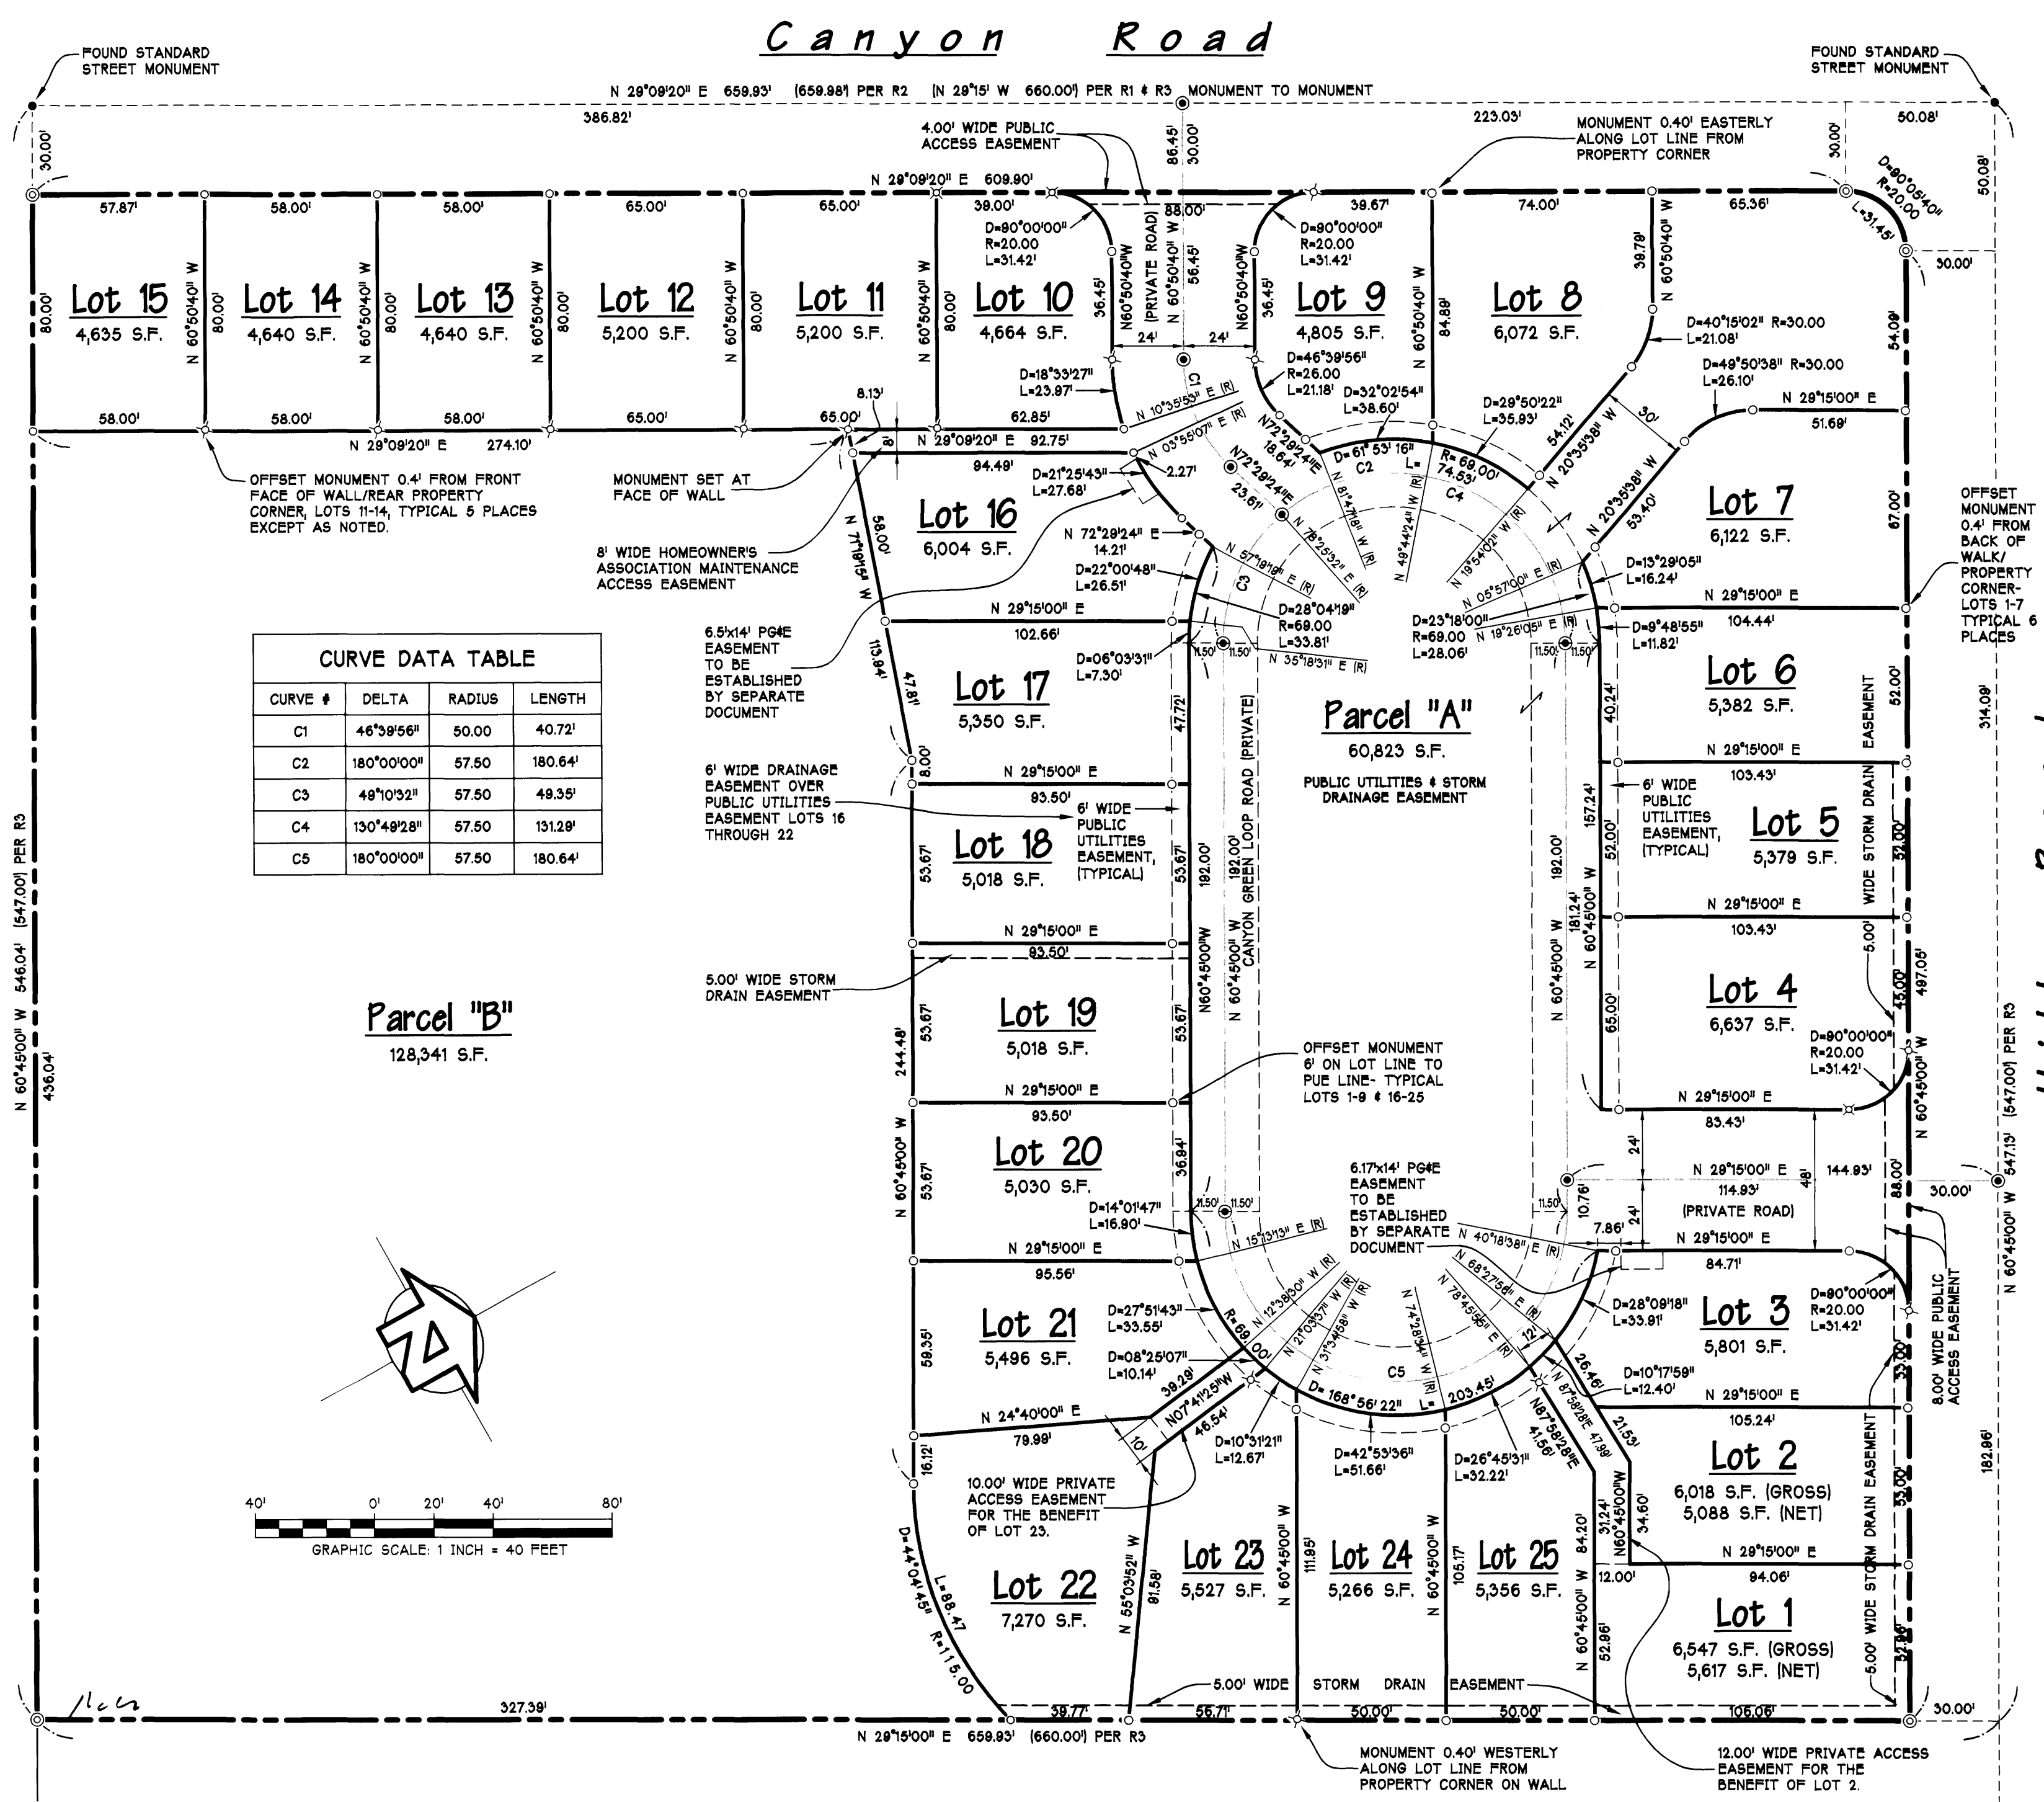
Canyon Road

FOUND STANDARD STREET MONUMENT

FOUND STANDARD STREET MONUMENT

N 29°09'20" E 659.93' (659.98') PER R2 (N 29°15' W 660.00') PER R1 & R3 MONUMENT TO MONUMENT

386.82'

4.00' WIDE PUBLIC ACCESS EASEMENT

86.45' 30.00'

223.03'

MONUMENT 0.40' EASTERLY ALONG LOT LINE FROM PROPERTY CORNER

50.08'

30.00'

N 29°09'20" E 609.90'

57.87' 58.00' 58.00' 65.00' 65.00' 39.00' 88.00' 39.67' 74.00' 65.36'

D=90°05'40" R=20.00 L=31.45'

50.08'

30.00'

D=90°00'00" R=20.00 L=31.42'

D=90°00'00" R=20.00 L=31.42'

Lot 15
4,635 S.F.

Lot 14
4,640 S.F.

Lot 13
4,640 S.F.

Lot 12
5,200 S.F.

Lot 11
5,200 S.F.

Lot 10
4,664 S.F.

Lot 9
4,805 S.F.

Lot 8
6,072 S.F.

80.00' N 60°50'40" W 80.00' N 60°50'40" W 80.00' N 60°50'40" W 80.00' N 60°50'40" W 80.00' N 60°50'40" W 80.00'

36.45' N60°50'40"W (PRIVATE ROAD) N 60°50'40" W 56.45' N60°50'40"W 36.45'

N 60°50'40" W 84.88'

39.78' N 60°50'40" W

54.09'

24' 24'

D=40°15'02" R=30.00 L=21.08'

D=49°50'38" R=30.00 L=26.10'

D=18°33'27" L=23.97'

D=46°39'56" R=26.00 L=21.18'

D=32°02'54" L=38.60'

D=29°50'22" L=35.93'

N 29°15'00" E 51.69'

58.00' 58.00' 58.00' 65.00' 65.00' 62.85'

8.13'

N 29°09'20" E 274.10'

N 29°09'20" E 92.75'

94.49'

N 10°35'53" E (R)

N 03°55'07" E (R)

2.27'

N72°29'24"E 18.64'

N72°29'24"E 23.61'

D= 61°53' 16" L=

C2

C1

R= 69.00' 74.53'

C4

54.12'

N 20°35'38" W

30'

N 20°35'38" W 53.40'

N 81°47'18" W (R)

N 78°25'32" E (R)

N 49°44'24" W (R)

N 19°54'02" W (R)

67.00'

OFFSET MONUMENT 0.4' FROM FRONT FACE OF WALL/REAR PROPERTY CORNER, LOTS 11-14, TYPICAL 5 PLACES EXCEPT AS NOTED.

MONUMENT SET AT FACE OF WALL

8'

Lot 16
6,004 S.F.

D=21°25'43" L=27.68'

N 72°29'24" E 14.21'

D=22°00'48" L=26.51'

N 57°18'19" E (R)

C3

Lot 7
6,122 S.F.

OFFSET MONUMENT 0.4' FROM BACK OF WALK/ PROPERTY CORNER-LOTS 1-7 TYPICAL 6 PLACES

8' WIDE HOMEOWNER'S ASSOCIATION MAINTENANCE ACCESS EASEMENT

58.00' N 71°19'15" W

D=13°29'05" L=16.24'

N 05°57'00" E (R)

D=28°04'19" R=69.00 L=33.81'

D=23°18'00" R=69.00 L=28.06'

N 19°26'05" E (R)

N 29°15'00" E 104.44'

N 29°15'00" E 102.66'

D=9°48'55" L=11.82'

6.5'x14' PG&E EASEMENT TO BE ESTABLISHED BY SEPARATE DOCUMENT

113.94'

1.50' 11.50'

N 35°18'31" E (R)

11.50' 11.50'

D=06°03'31" L=7.30'

CURVE DATA TABLE

| CURVE # | DELTA | RADIUS | LENGTH |
|---|---|---|---|
| C1 | 46°39'56" | 50.00 | 40.72' |
| C2 | 180°00'00" | 57.50 | 180.64' |
| C3 | 49°10'32" | 57.50 | 49.35' |
| C4 | 130°49'28" | 57.50 | 131.29' |
| C5 | 180°00'00" | 57.50 | 180.64' |

Lot 17
5,350 S.F.

47.81' 47.72'

Parcel "A"
60,823 S.F.

PUBLIC UTILITIES & STORM DRAINAGE EASEMENT

40.24'

Lot 6
5,382 S.F.

52.00'

EASEMENT

314.09'

8.00'

6' WIDE DRAINAGE EASEMENT OVER PUBLIC UTILITIES EASEMENT LOTS 16 THROUGH 22

N 29°15'00" E 93.50'

6' WIDE PUBLIC UTILITIES EASEMENT, (TYPICAL)

N 29°15'00" E 103.43'

6' WIDE PUBLIC UTILITIES EASEMENT, (TYPICAL)

Lot 5
5,379 S.F.

WIDE STORM DRAIN

52.00'

157.24'

52.00'

Lot 18
5,018 S.F.

53.67' 53.67'

192.00'

N60°45'00"W N 60°45'00" W 192.00' CANYON GREEN LOOP ROAD (PRIVATE)

192.00' N 60°45'00" W

181.24' N 60°45'00" W

N 29°15'00" E 103.43'

N 29°15'00" E 93.50'

5.00' WIDE STORM DRAIN EASEMENT

5.00'

Lot 4
6,637 S.F.

497.08'

Parcel "B"
128,341 S.F.

Lot 19
5,018 S.F.

53.67' 53.67'

65.00'

43.00'

244.48'

OFFSET MONUMENT 6' ON LOT LINE TO PUE LINE- TYPICAL LOTS 1-9 & 16-25

D=90°00'00" R=20.00 L=31.42'

N 29°15'00" E 93.50'

N 29°15'00" E 83.43'

N 60°45'00" W

(547.00') PER R3

436.04'

N 60°45'00" W 546.04' (547.00') PER R3

Lot 20
5,030 S.F.

36.94'

53.67'

N 60°45'00" W

24'

N 29°15'00" E 114.93' (PRIVATE ROAD)

48'

144.93'

88.00'

30.00'

547.13'

N 60°45'00" W

6.17'x14' PG&E EASEMENT TO BE ESTABLISHED BY SEPARATE DOCUMENT

11.50' 10.76'

D=14°01'47" L=16.90'

1.50' 11.50'

N 15°13'13" E (R)

N 40°18'38" E (R)

7.86'

24'

N 29°15'00" E 84.71'

N 29°15'00" E 95.56'

N 68°27'56" E (R)

D=28°09'18" L=33.91'

Lot 3
5,801 S.F.

D=90°00'00" R=20.00 L=31.42'

8.00' WIDE PUBLIC ACCESS EASEMENT

Lot 21
5,496 S.F.

D=27°51'43" L=33.55'

D=08°25'07" L=10.14'

R=69.00'

N 12°38'30" W (R)

N 21°03'57" W (R)

N 31°34'58" W (R)

N 74°18'34" W (R)

N 78°45'56" E (R)

12'

C5

26.46'

D=10°17'59" L=12.40'

N 29°15'00" E 105.24'

59.35'

38.28'

N07°41'25"W

46.54'

D= 168°56' 22" L= 203.45'

N87°58'28"E 41.56'

N 87°58'28"E 47.98'

21.53'

N 24°40'00" E 79.99'

10'

D=10°31'21" L=12.67'

D=42°53'36" L=51.66'

D=26°45'31" L=32.22'

Lot 2
6,018 S.F. (GROSS)
5,088 S.F. (NET)

33.00'

182.86'

16.12'

10.00' WIDE PRIVATE ACCESS EASEMENT FOR THE BENEFIT OF LOT 23.

31.24' N60°45'00"W 34.60'

84.20'

N 29°15'00" E 94.06'

STORM DRAIN EASEMENT

40' 0' 20' 40' 80'

GRAPHIC SCALE: 1 INCH = 40 FEET

Lot 22
7,270 S.F.

D=44°04'45" L=88.47 R=115.00

N 55°03'52" W 91.58'

Lot 23
5,527 S.F.

111.95' N 60°45'00" W

Lot 24
5,266 S.F.

105.17' N 60°45'00" W

Lot 25
5,356 S.F.

12.00'

N 60°45'00" W 52.86'

Lot 1
6,547 S.F. (GROSS)
5,617 S.F. (NET)

5.00' WIDE STORM DRAIN EASEMENT

5.00' WIDE

32.86'

327.39'

38.77' 56.71' 50.00' 50.00' 106.06'

30.00'

N 29°15'00" E 659.93' (660.00') PER R3

MONUMENT 0.40' WESTERLY ALONG LOT LINE FROM PROPERTY CORNER ON WALL

12.00' WIDE PRIVATE ACCESS EASEMENT FOR THE BENEFIT OF LOT 2.